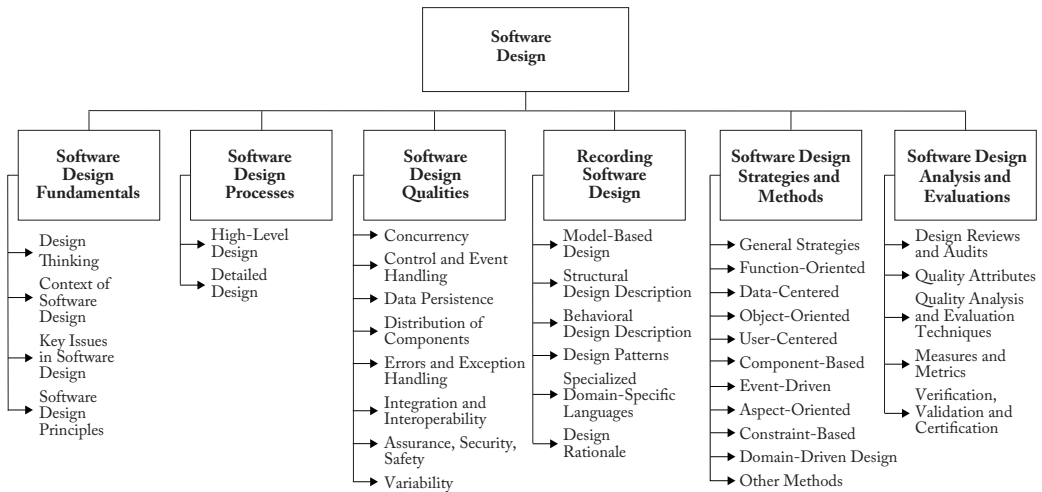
Software Design

Software Design Fundamentals

Design Thinking

Context of Software Design

Key Issues in Software Design

Software Design Principles

Software Design Processes

High-Level Design

Detailed Design

Software Design Qualities

Concurrency

Control and Event Handling

Data Persistence

Distribution of Components

Errors and Exception Handling

Integration and Interoperability

Assurance, Security, Safety

Variability

Recording Software Design

Model-Based Design

Structural Design Description

Behavioral Design Description

Design Patterns

Specialized Domain-Specific Languages

Design Rationale

Software Design Strategies and Methods

General Strategies

Function-Oriented

Data-Centered

Object-Oriented

User-Centered

Component-Based

Event-Driven

Aspect-Oriented

Constraint-Based

Domain-Driven Design

Other Methods

Software Design Analysis and Evaluations

Design Reviews and Audits

Quality Attributes

Quality Analysis and Evaluation Techniques

Measures and Metrics

Verification, Validation and Certification